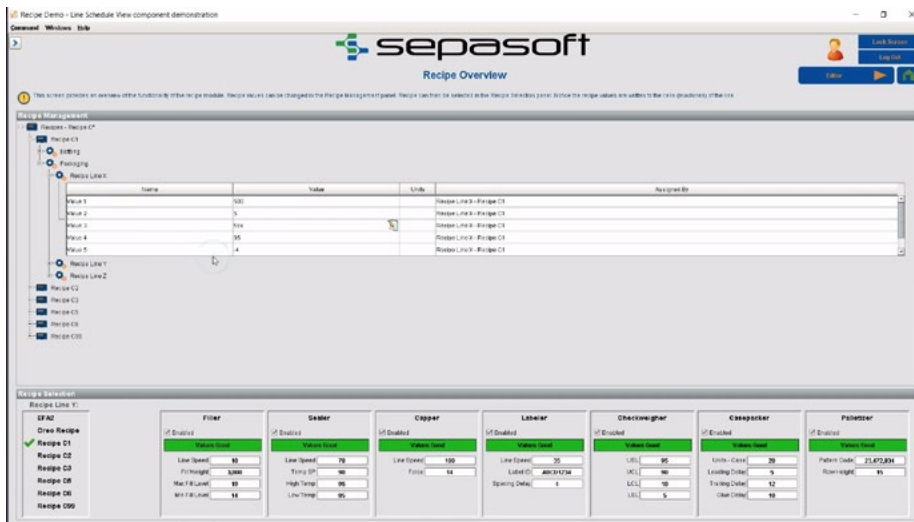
Recipe Demo - Line Schedule View component demonstration

Command Windows Help

sepasoft

Recipe Overview

Lock Screen

Log Out

Filter

This screen provides an overview of the functionality of the recipe module. Recipe values can be changed in the Recipe Management panel. Recipe can then be selected in the Recipe Selection panel. Notice the recipe values are written to the tags (production) of the line.

Recipe Management

Recipes - Recipe C*

Recipe C1

Setting

Packaging

Recipe Line X

| Name | Value | Units | Assigned By |
|---|---|---|---|
| Value 1 | 500 | | Recipe Line X - Recipe C1 |
| Value 2 | 5 | | Recipe Line X - Recipe C1 |
| Value 3 | Yes | | Recipe Line X - Recipe C1 |
| Value 4 | 95 | | Recipe Line X - Recipe C1 |
| Value 5 | 4 | | Recipe Line X - Recipe C1 |

Recipe Line Y

Recipe Line Z

Recipe C2

Recipe C3

Recipe C5

Recipe C6

Recipe C99

Recipe Selection

Recipe Line Y:

EFA2

Oreo Recipe

Recipe C1

Recipe C2

Recipe C3

Recipe C5

Recipe C6

Recipe C99

Filler
Enabled
Values Good
Line Speed 10
Fill Height 3,000
Max Fill Level 10
Min Fill Level 14

Sealer
Enabled
Values Good
Line Speed 70
Temp SP 90
High Temp 95
Low Temp 85

Capper
Enabled
Values Good
Line Speed 100
Force 14

Labeler
Enabled
Values Good
Line Speed 35
Label ID ABCD1234
Spacing Delay 1

Checkweigher
Enabled
Values Good
USL 95
UCL 90
LCL 10
LSL 5

Casepacker
Enabled
Values Good
Units - Case 20
Loading Delay 5
Tracking Delay 12
Glue Delay 10

Palletizer
Enabled
Values Good
Pattern Code 21,472,834
Row Height 15